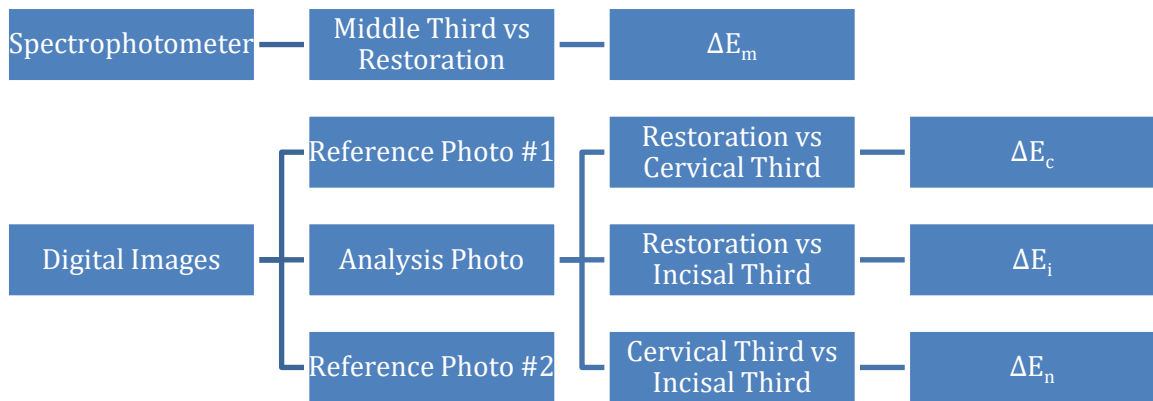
Spectrophotometer

Middle Third vs Restoration

$\Delta E_m$

Digital Images

Reference Photo #1

Analysis Photo

Reference Photo #2

Restoration vs Cervical Third

Restoration vs Incisal Third

Cervical Third vs Incisal Third

$\Delta E_c$

$\Delta E_i$

$\Delta E_n$